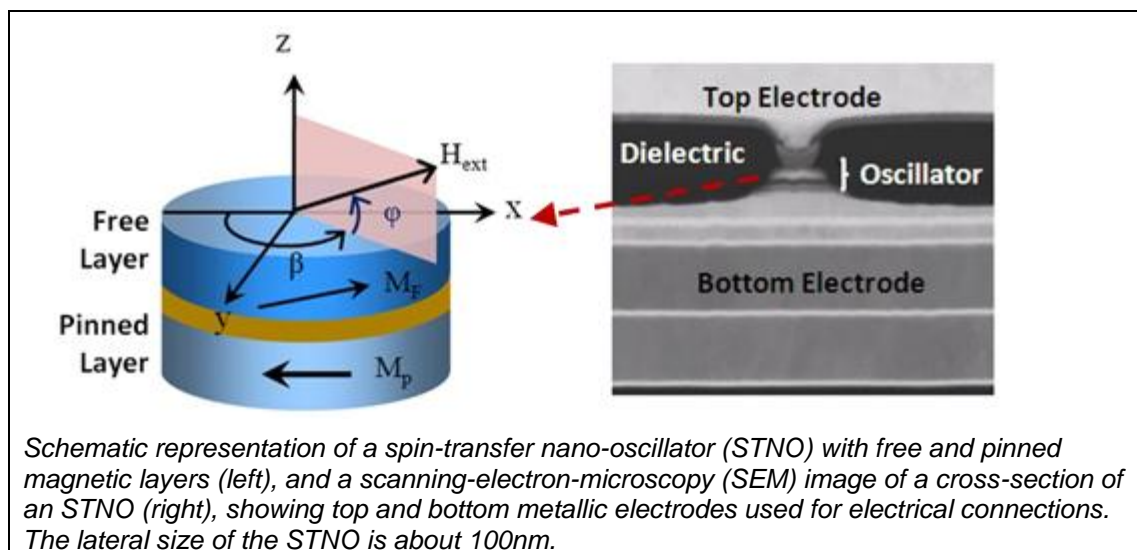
z

$H_{ext}$

Free Layer

$\varphi$

x

$\beta$

$M_F$

y

Pinned Layer

$M_p$

Top Electrode

Dielectric

Oscillator

Bottom Electrode

Schematic representation of a spin-transfer nano-oscillator (STNO) with free and pinned magnetic layers (left), and a scanning-electron-microscopy (SEM) image of a cross-section of an STNO (right), showing top and bottom metallic electrodes used for electrical connections. The lateral size of the STNO is about 100nm.